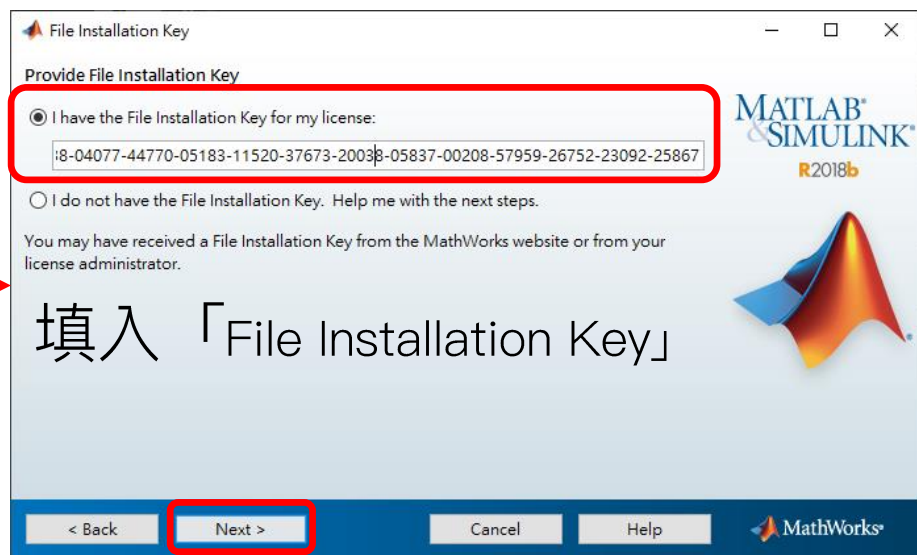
File Installation Key

Provide File Installation Key

I have the File Installation Key for my license:

;8-04077-44770-05183-11520-37673-20038-05837-00208-57959-26752-23092-25867

I do not have the File Installation Key. Help me with the next steps.

You may have received a File Installation Key from the MathWorks website or from your license administrator.

MATLAB® & SIMULINK® R2018b

填入「File Installation Key」

< Back

Next >

Cancel

Help

MathWorks®